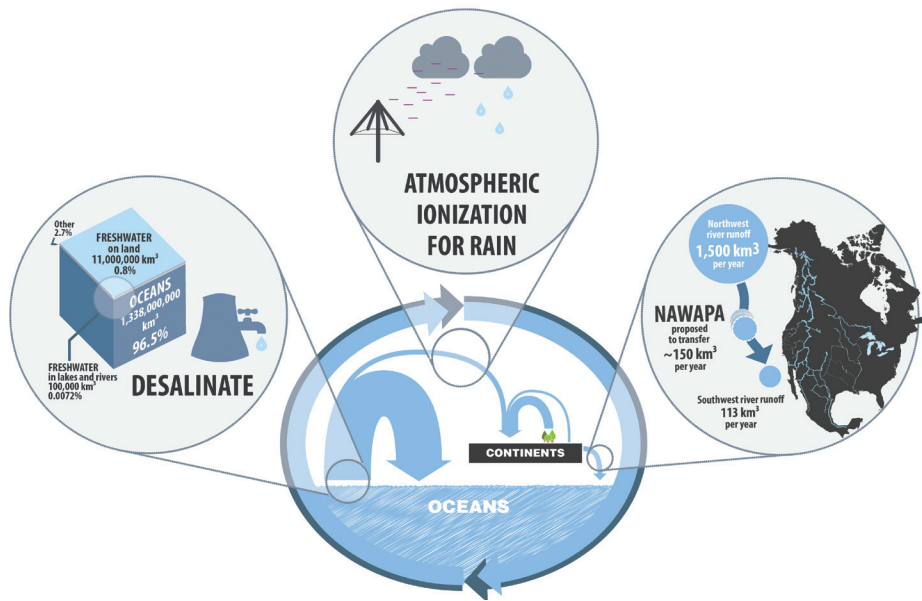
ATMOSPHERIC IONIZATION FOR RAIN

Other 2.7%

FRESHWATER on land 11,000,000 km$^3$ 0.8%

OCEANS 1,338,000,000 km$^3$ 96.5%

FRESHWATER in lakes and rivers 100,000 km$^3$ 0.0072%

DESALINATE

Northwest river runoff 1,500 km$^3$ per year

NAWAPA proposed to transfer ~150 km$^3$ per year

Southwest river runoff 113 km$^3$ per year

CONTINENTS

OCEANS